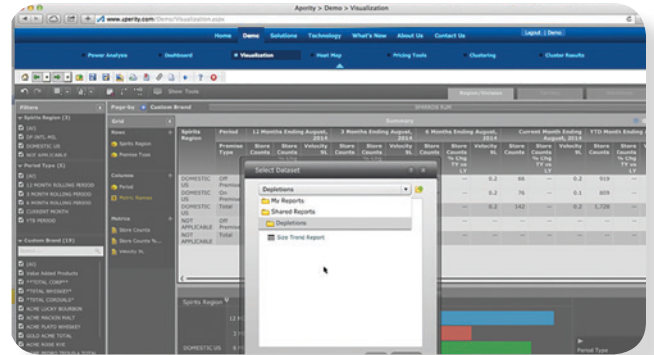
Aperity > Demo > Visualization

www.aperity.com/Demo/Visualization.aspx

Home Demo Solutions Technology What's New About Us Contact Us

Logout | Demo

Power Analysis Dashboard Visualization Heat Map Pricing Tools Clustering Cluster Results

Show Tools

Filters

Spirits Region (3)

(All)

DOMESTIC US

NOT APPLICABLE

Period Type (6)

(All)

12 MONTH ROLLING PERIOD

3 MONTH ROLLING PERIOD

6 MONTH ROLLING PERIOD

CURRENT MONTH

YTD PERIOD

Custom Brand (15)

(All)

Value Added Products

**TOTAL CORDIALS*

Page-by Custom Brand

Grid

Rows

Spirits Region

Premise Type

Columns

Period

Metrics

Store Counts

Velocity 9L

Summary

Spirits Region

Period

12 Months Ending August, 2014

3 Months Ending August, 2014

6 Months Ending August, 2014

Current Month Ending August, 2014

YTD Month Ending

Premise Type

Store Counts

Store Counts % Chg

Velocity 9L

DOMESTIC US

Off Premise

On Premise

Total

NOT APPLICABLE

Select Dataset

Depletions

My Reports

Shared Reports

Depletions

Size Trend Report

Spirits Region

DOMESTIC US

Period Type